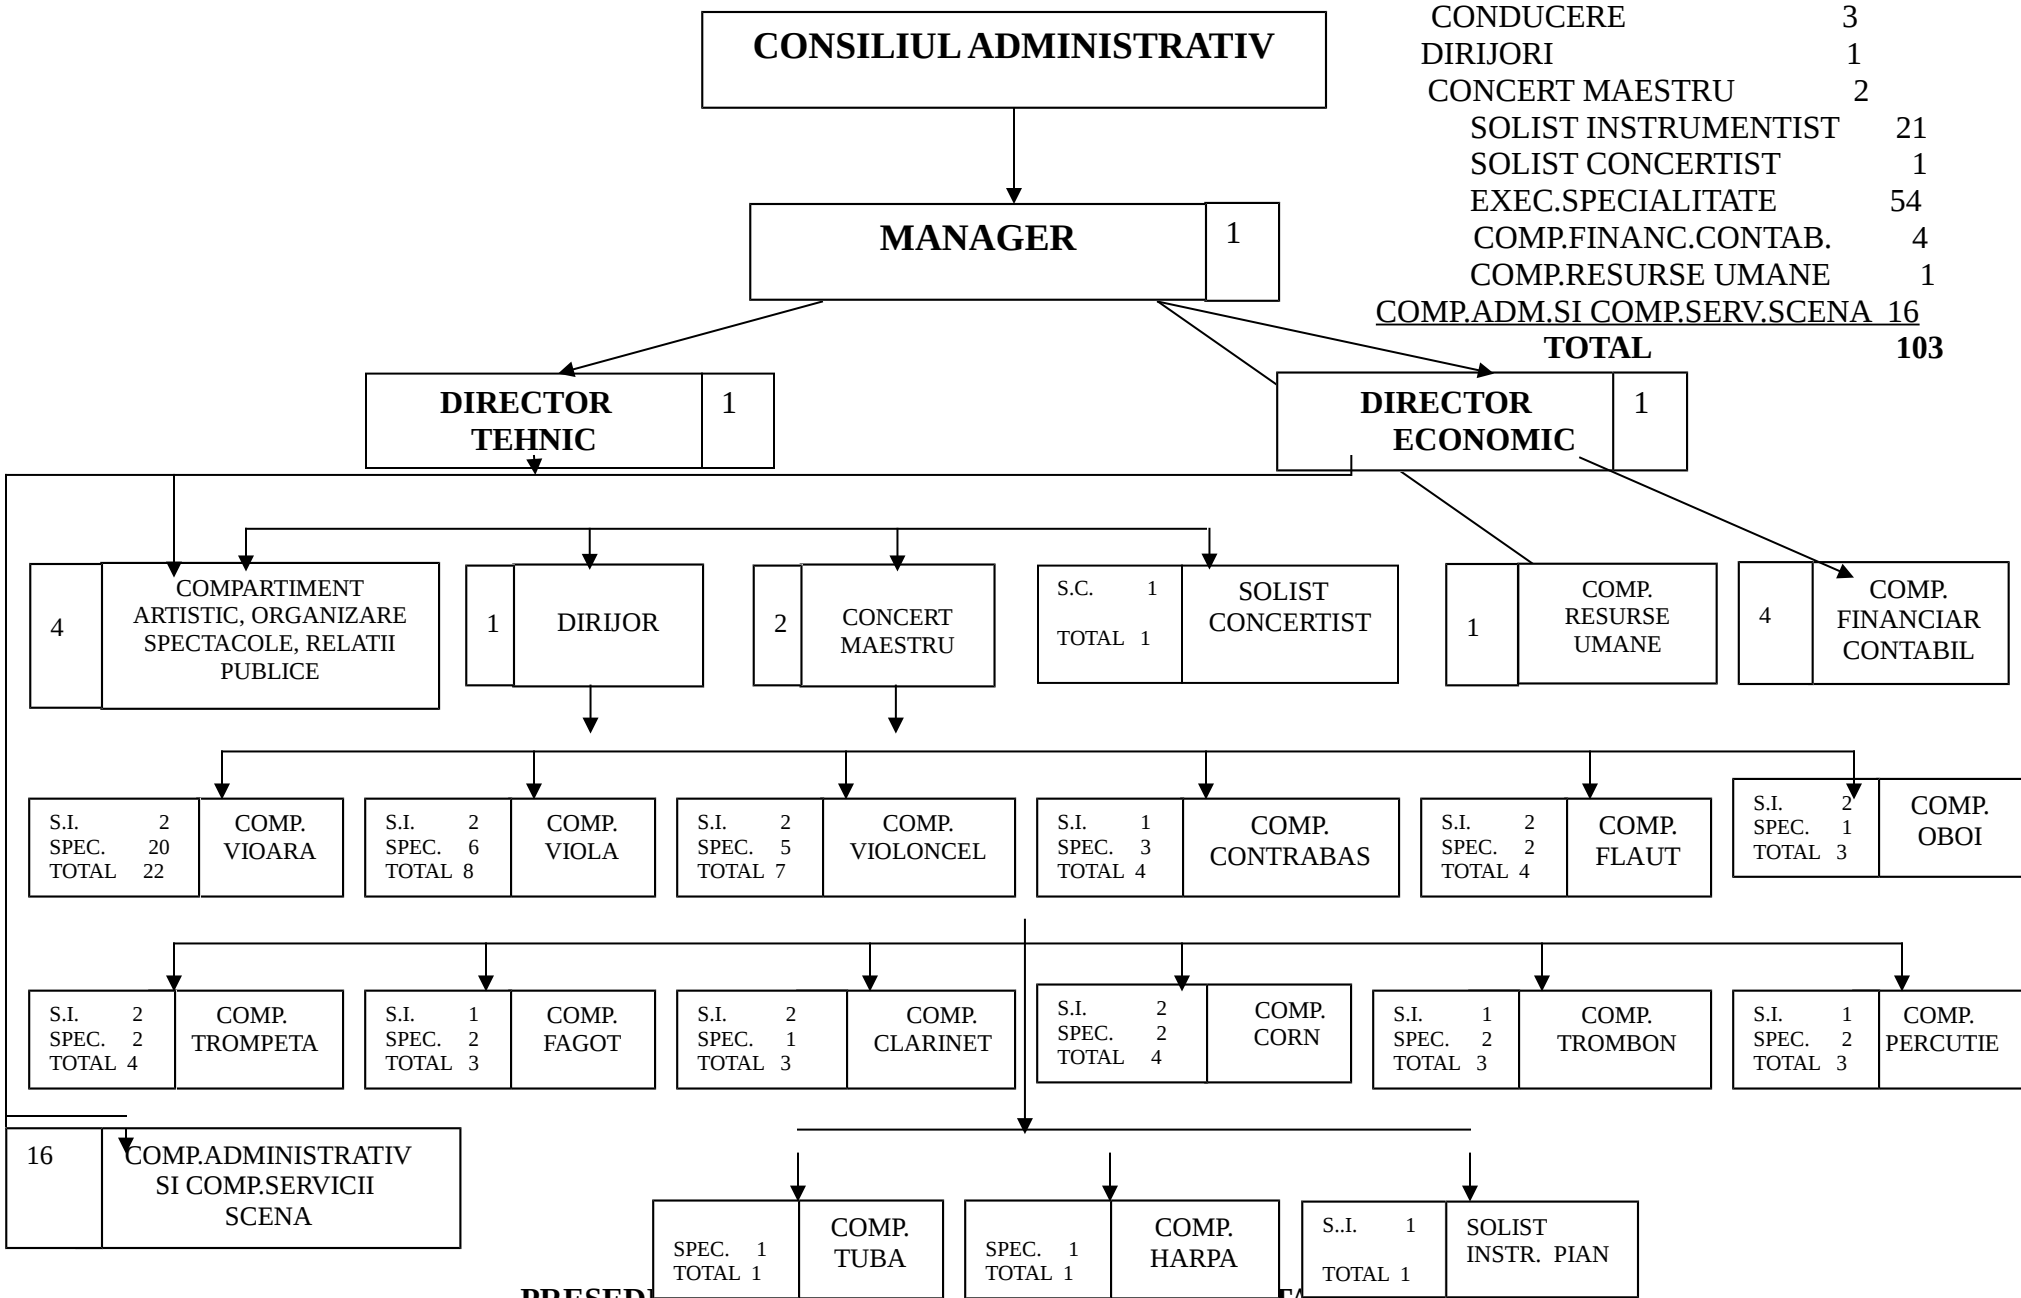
CONSILIUL ADMINISTRATIV

CONDUCERE 3
DIRIJORI 1
CONCERT MAESTRU 2
SOLIST INSTRUMENTIST 21
SOLIST CONCERTIST 1
EXEC.SPECIALITATE 54
COMP.FINANC.CONTAB. 4
COMP.RESURSE UMANE 1
COMP.ADM.SI COMP.SERV.SCENA 16
TOTAL 103

MANAGER 1

DIRECTOR TEHNIC 1

DIRECTOR ECONOMIC 1

4 COMPARTIMENT ARTISTIC, ORGANIZARE SPECTACOLE, RELATII PUBLICE

1 DIRIJOR

2 CONCERT MAESTRU

S.C. 1
TOTAL 1
SOLIST CONCERTIST

1 COMP. RESURSE UMANE

4 COMP. FINANCIAR CONTABIL

S.I. 2
SPEC. 20
TOTAL 22
COMP. VIOARA

S.I. 2
SPEC. 6
TOTAL 8
COMP. VIOLA

S.I. 2
SPEC. 5
TOTAL 7
COMP. VIOLONCEL

S.I. 1
SPEC. 3
TOTAL 4
COMP. CONTRABAS

S.I. 2
SPEC. 2
TOTAL 4
COMP. FLAUT

S.I. 2
SPEC. 1
TOTAL 3
COMP. OBOI

S.I. 2
SPEC. 2
TOTAL 4
COMP. TROMPETA

S.I. 1
SPEC. 2
TOTAL 3
COMP. FAGOT

S.I. 2
SPEC. 1
TOTAL 3
COMP. CLARINET

S.I. 2
SPEC. 2
TOTAL 4
COMP. CORN

S.I. 1
SPEC. 2
TOTAL 3
COMP. TROMBON

S.I. 1
SPEC. 2
TOTAL 3
COMP. PERCUTIE

16 COMP.ADMINISTRATIV SI COMP.SERVICII SCENA

SPEC. 1
TOTAL 1
COMP. TUBA

SPEC. 1
TOTAL 1
COMP. HARPA

S..I. 1
TOTAL 1
SOLIST INSTR. PIAN

PRESED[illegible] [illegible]FA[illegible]